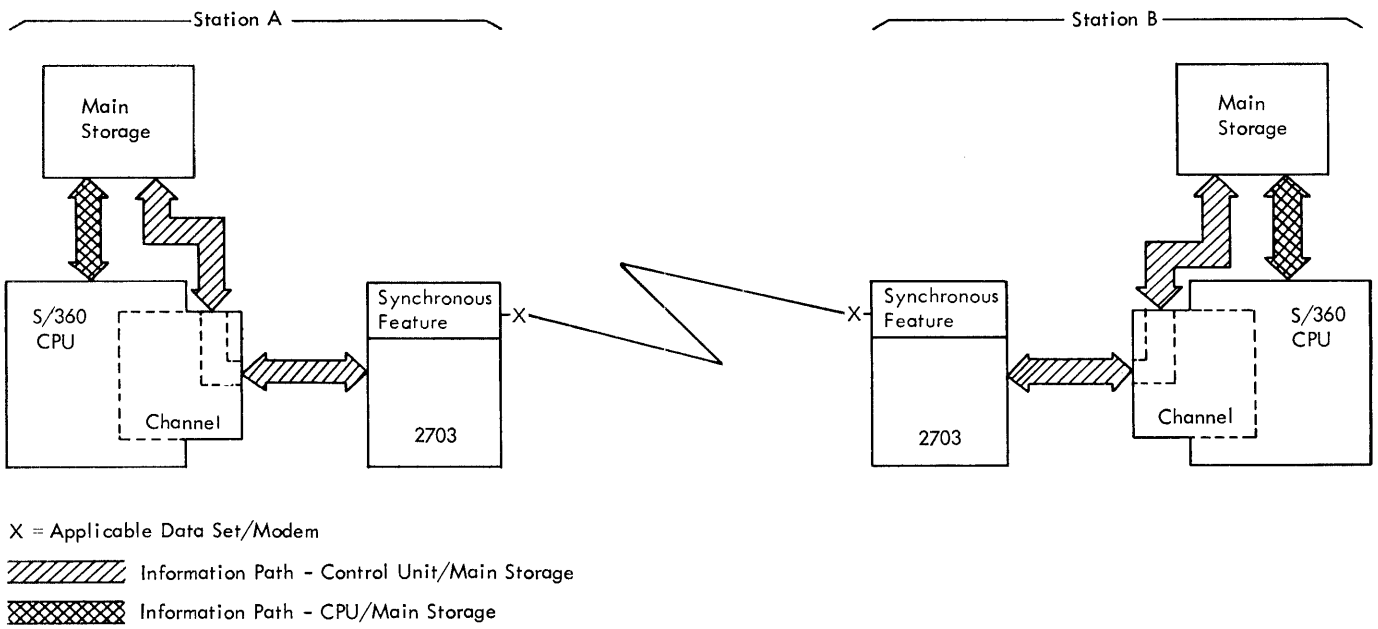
Station A

Main Storage

S/360 CPU

Channel

Synchronous Feature

X

2703

Station B

Main Storage

X

Synchronous Feature

2703

S/360 CPU

Channel

X = Applicable Data Set/Modem

Information Path - Control Unit/Main Storage

Information Path - CPU/Main Storage